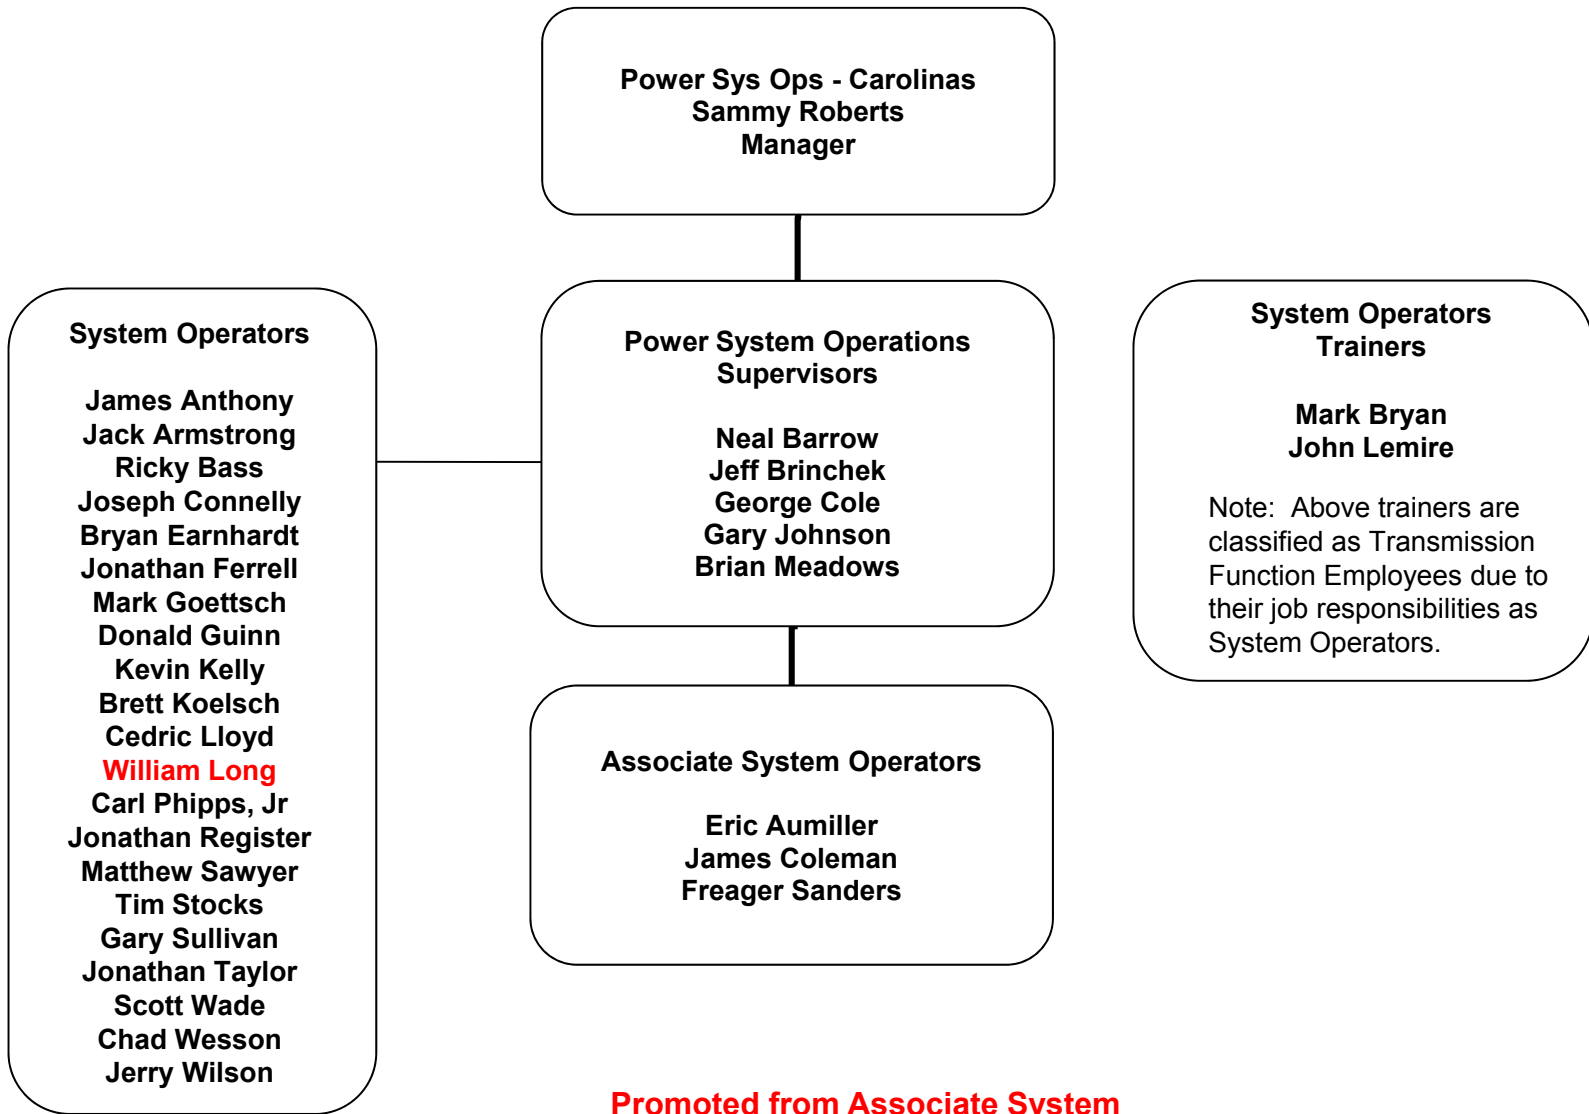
Power Sys Ops - Carolinas
Sammy Roberts
Manager

System Operators

James Anthony
Jack Armstrong
Ricky Bass
Joseph Connelly
Bryan Earnhardt
Jonathan Ferrell
Mark Goettsch
Donald Guinn
Kevin Kelly
Brett Koelsch
Cedric Lloyd
William Long
Carl Phipps, Jr
Jonathan Register
Matthew Sawyer
Tim Stocks
Gary Sullivan
Jonathan Taylor
Scott Wade
Chad Wesson
Jerry Wilson

Power System Operations
Supervisors

Neal Barrow
Jeff Brinchek
George Cole
Gary Johnson
Brian Meadows

System Operators
Trainers

Mark Bryan
John Lemire

Note: Above trainers are classified as Transmission Function Employees due to their job responsibilities as System Operators.

Associate System Operators

Eric Aumiller
James Coleman
Freager Sanders

Promoted from Associate System